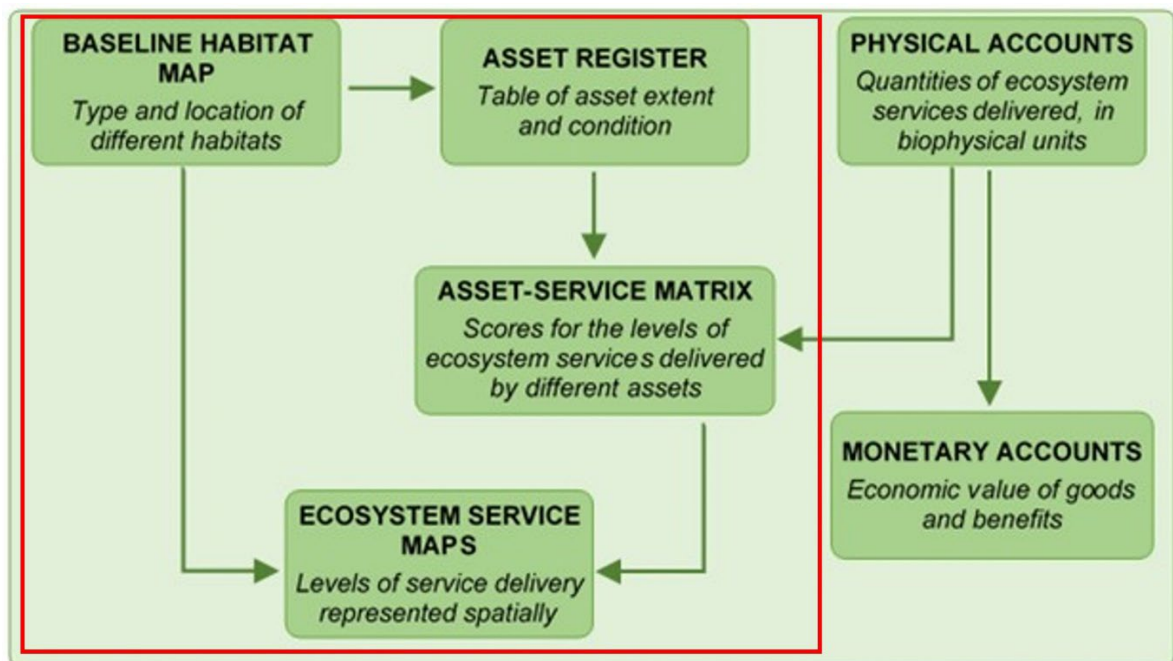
BASELINE HABITAT MAP
Type and location of different habitats

ASSET REGISTER
Table of asset extent and condition

PHYSICAL ACCOUNTS
Quantities of ecosystem services delivered, in biophysical units

ASSET-SERVICE MATRIX
Scores for the levels of ecosystem services delivered by different assets

MONETARY ACCOUNTS
Economic value of goods and benefits

ECOSYSTEM SERVICE MAPS
Levels of service delivery represented spatially